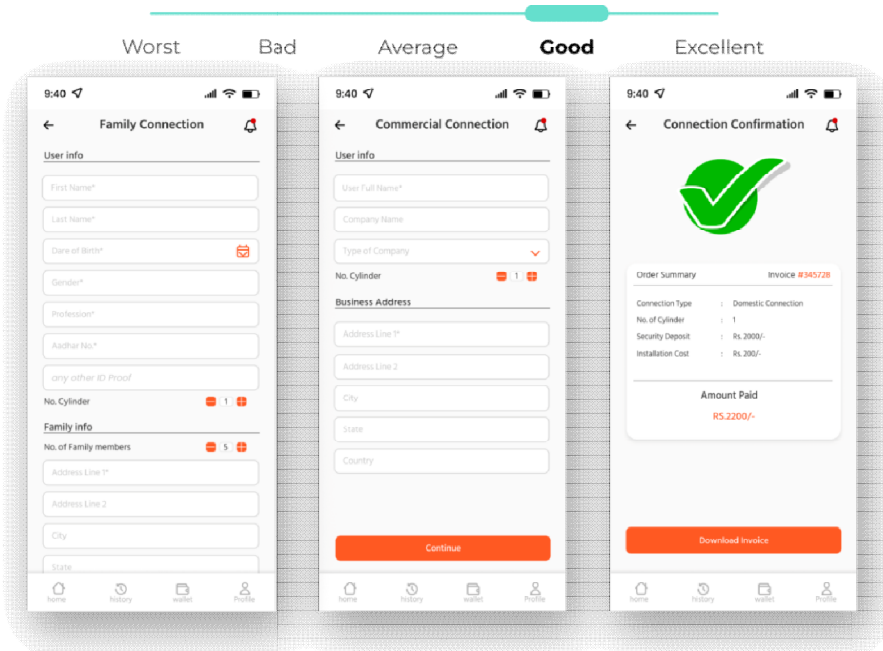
Worst Bad Average **Good** Excellent

9:40

Family Connection

User info

First Name*

Last Name*

Date of Birth*

Gender*

Profession*

Aadhar No.*

any other ID Proof

No. Cylinder 1

Family info

No. of Family members 5

Address Line 1*

Address Line 2

City

State

home history wallet Profile

9:40

Commercial Connection

User info

User Full Name*

Company Name

Type of Company

No. Cylinder 1

Business Address

Address Line 1*

Address Line 2

City

State

Country

Continue

home history wallet Profile

9:40

Connection Confirmation

Order Summary Invoice #345728

Connection Type : Domestic Connection

No. of Cylinder : 1

Security Deposit : Rs. 2000/-

Installation Cost : Rs. 200/-

Amount Paid

RS.2200/-

Download Invoice

home history wallet Profile